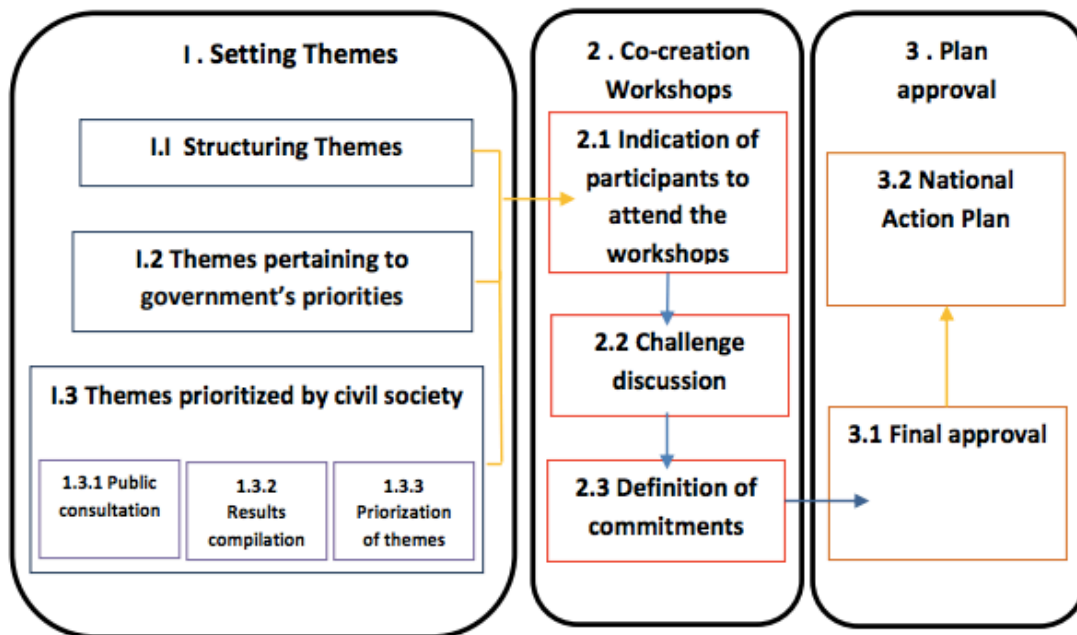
I . Setting Themes

I.I Structuring Themes

I.2 Themes pertaining to government's priorities

I.3 Themes prioritized by civil society

1.3.1 Public consultation

1.3.2 Results compilation

1.3.3 Priorization of themes

2 . Co-creation Workshops

2.1 Indication of participants to attend the workshops

2.2 Challenge discussion

2.3 Definition of commitments

3 . Plan approval

3.2 National Action Plan

3.1 Final approval